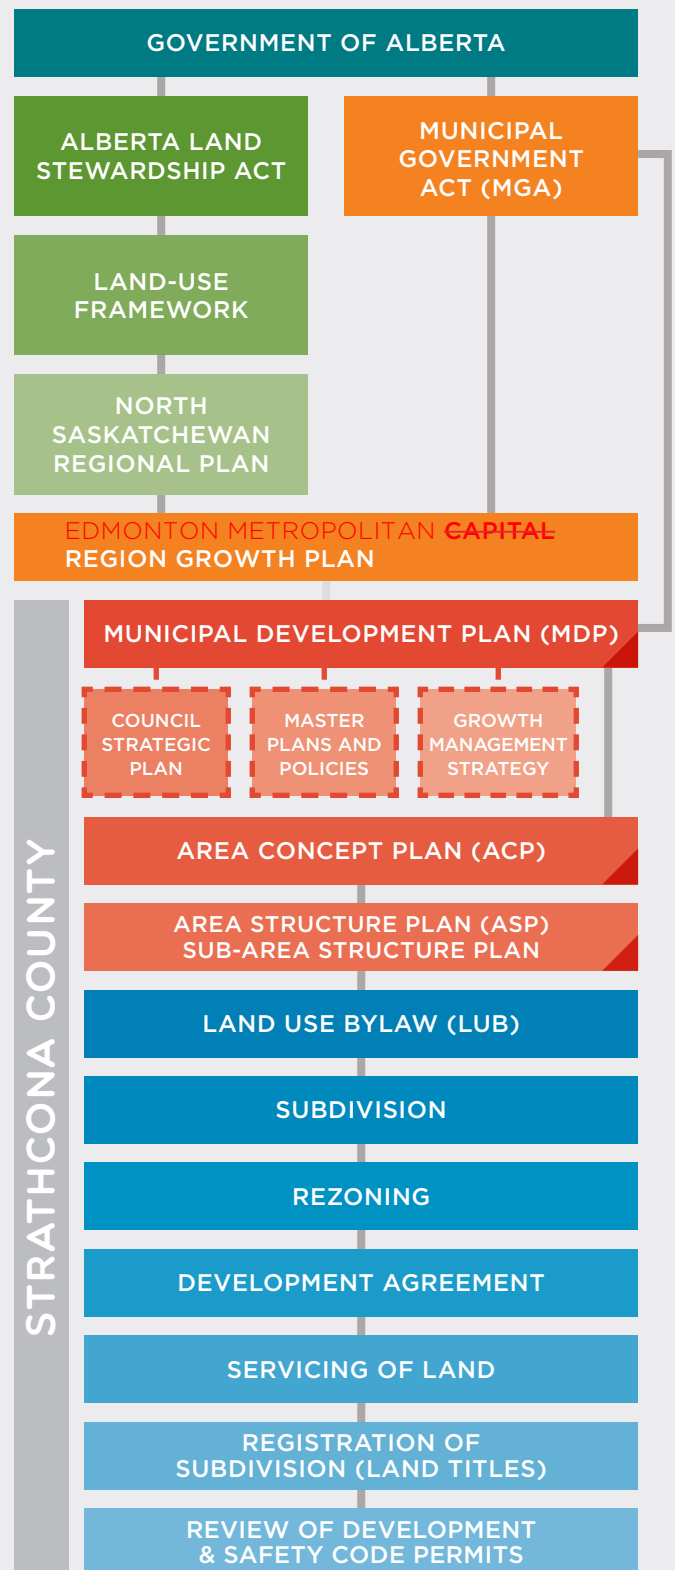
GOVERNMENT OF ALBERTA

ALBERTA LAND STEWARDSHIP ACT

MUNICIPAL GOVERNMENT ACT (MGA)

LAND-USE FRAMEWORK

NORTH SASKATCHEWAN REGIONAL PLAN

EDMONTON METROPOLITAN ~~CAPITAL~~ REGION GROWTH PLAN

STRATHCONA COUNTY

MUNICIPAL DEVELOPMENT PLAN (MDP)

COUNCIL STRATEGIC PLAN

MASTER PLANS AND POLICIES

GROWTH MANAGEMENT STRATEGY

AREA CONCEPT PLAN (ACP)

AREA STRUCTURE PLAN (ASP) SUB-AREA STRUCTURE PLAN

LAND USE BYLAW (LUB)

SUBDIVISION

REZONING

DEVELOPMENT AGREEMENT

SERVICING OF LAND

REGISTRATION OF SUBDIVISION (LAND TITLES)

REVIEW OF DEVELOPMENT & SAFETY CODE PERMITS